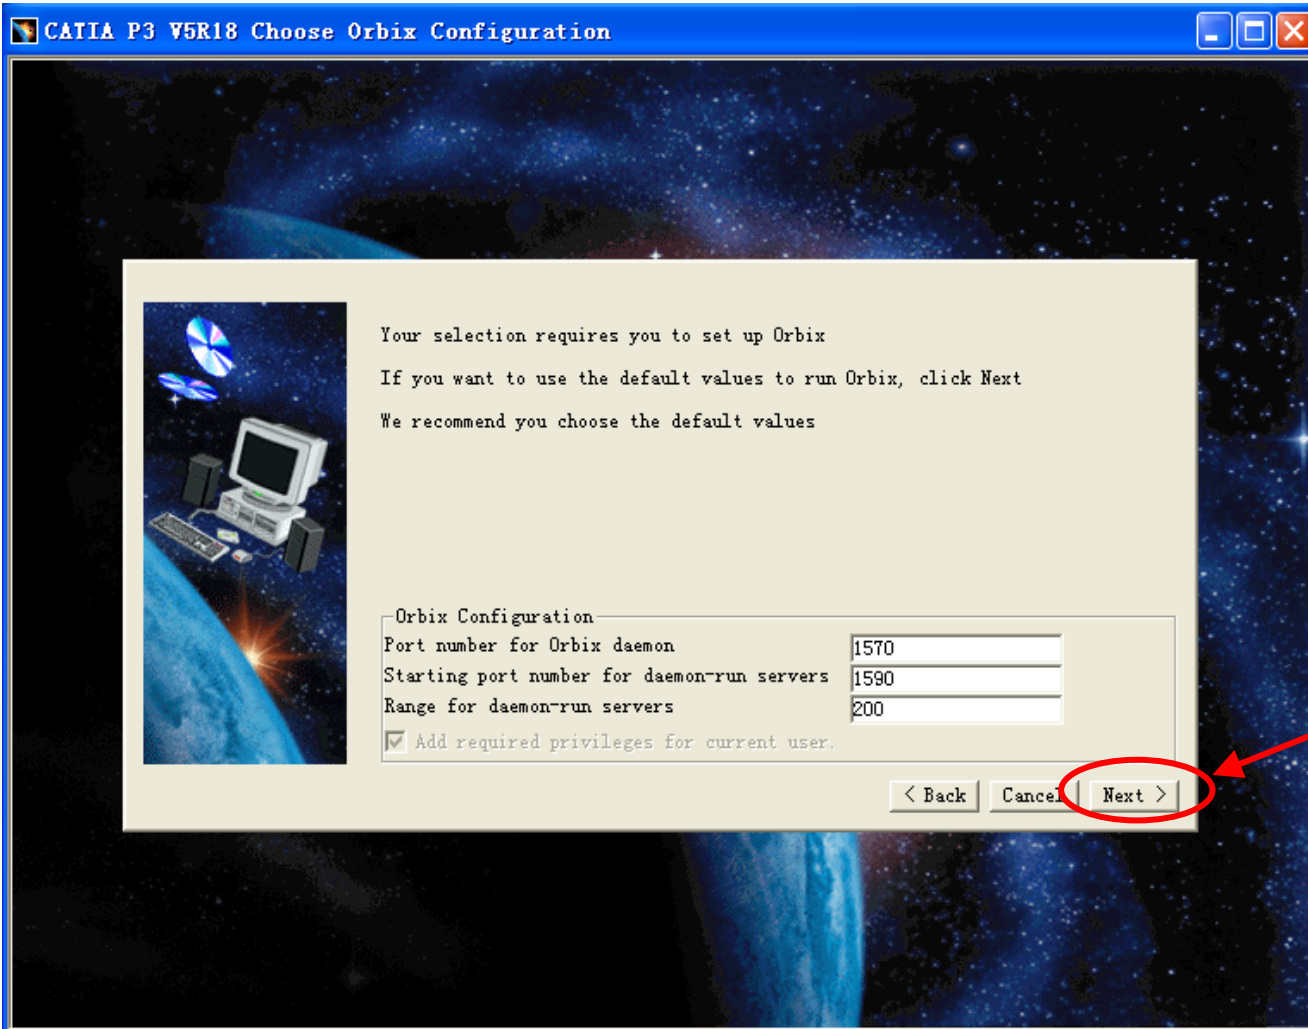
CATIA P3 V5R18 Choose Orbix Configuration

Your selection requires you to set up Orbix

If you want to use the default values to run Orbix, click Next

We recommend you choose the default values

Orbix Configuration

Port number for Orbix daemon 1570

Starting port number for daemon-run servers 1590

Range for daemon-run servers 200

Add required privileges for current user.

< Back

Cancel

Next >